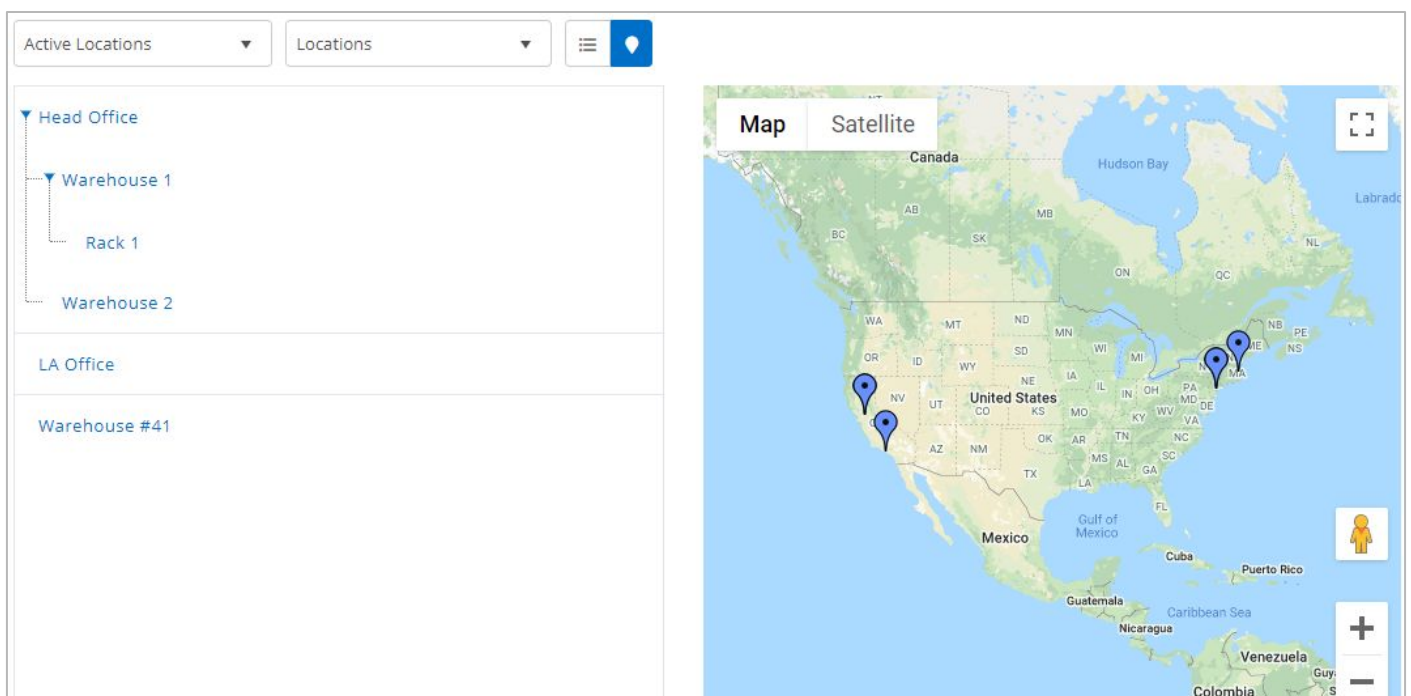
Active Locations ▼
Locations ▼

Head Office
Warehouse 1
Rack 1
Warehouse 2
LA Office
Warehouse #41

Map
Satellite
Canada
Hudson Bay
Labrado
AB
MB
BC
SK
NL
ON
QC
NB
PE
NS
WA
MT
ND
MN
OR
ID
SD
WI
MI
WY
NE
IA
NV
UT
CO
KS
MO
IL
IN
OH
PA
MD
DE
WV
VA
KY
NC
TN
SC
AR
OK
AZ
NM
TX
MS
AL
GA
LA
FL
ME
MA
United States
Gulf of Mexico
Mexico
Cuba
Puerto Rico
Guatemala
Caribbean Sea
Nicaragua
Venezuela
Colombia
Guy
+
−